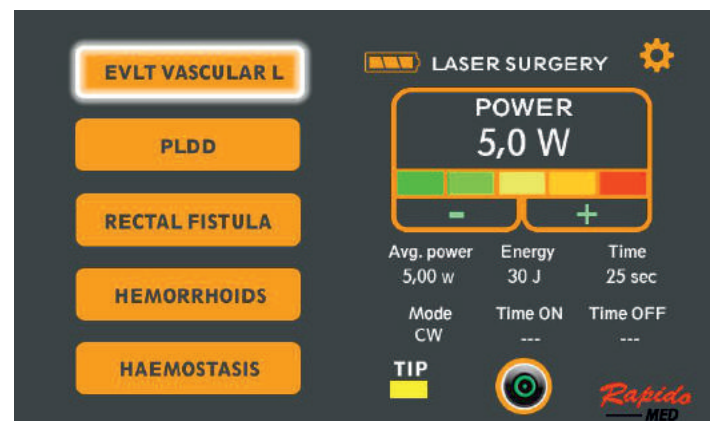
EVLT VASCULAR L

PLDD

RECTAL FISTULA

HEMORRHOIDS

HAEMOSTASIS

LASER SURGERY

POWER
5,0 W

-
+

| Avg. power | Energy | Time |
|---|---|---|
| 5,00 W | 30 J | 25 sec |

| Mode | Time ON | Time OFF |
|---|---|---|
| CW | --- | --- |

TIP

Rapido
MED